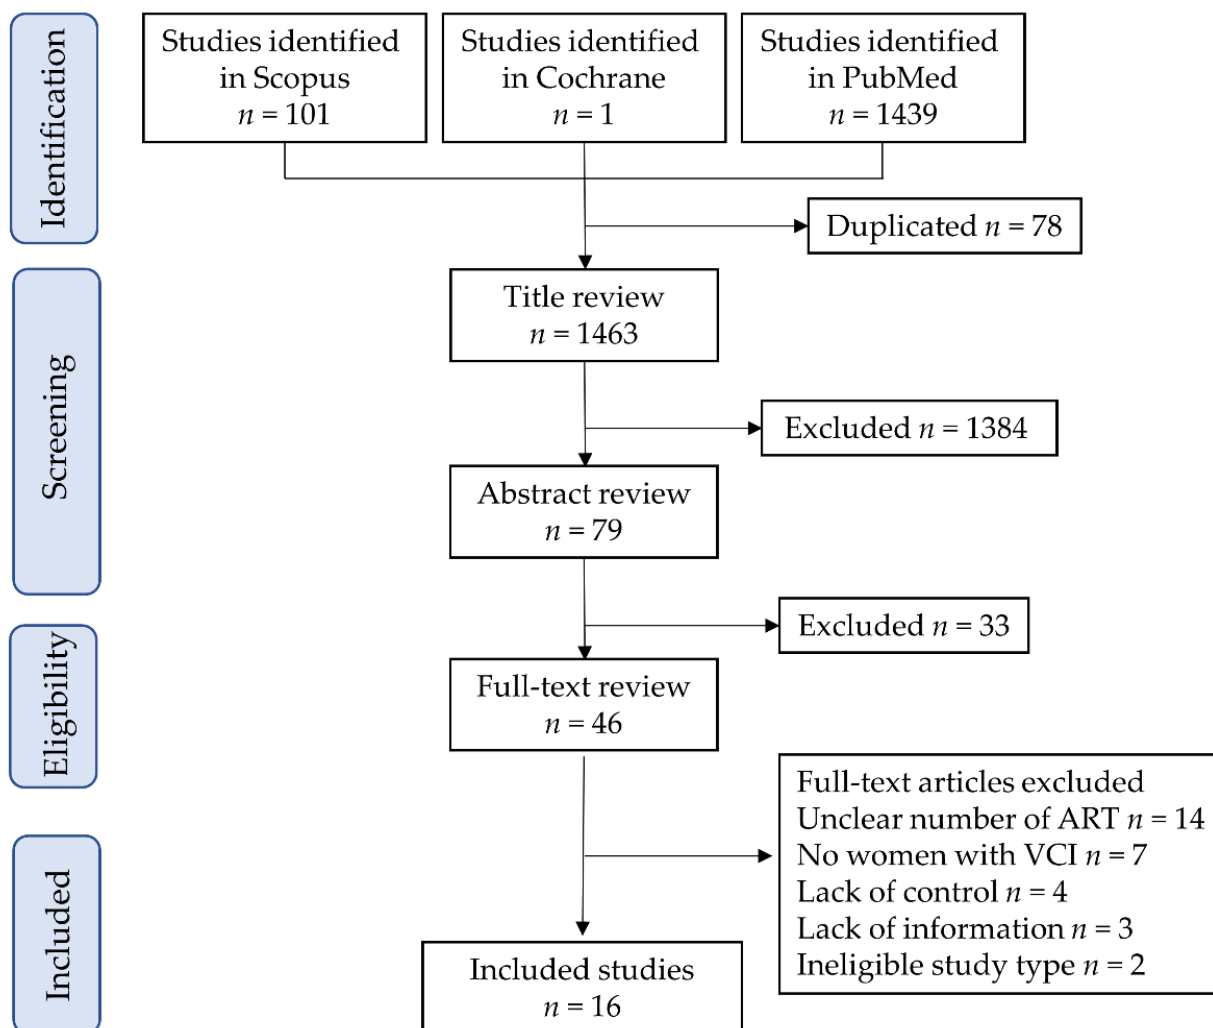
Identification

Studies identified in Scopus $n = 101$

Studies identified in Cochrane $n = 1$

Studies identified in PubMed $n = 1439$

Duplicated $n = 78$

Screening

Title review $n = 1463$

Excluded $n = 1384$

Abstract review $n = 79$

Excluded $n = 33$

Eligibility

Full-text review $n = 46$

Full-text articles excluded
Unclear number of ART $n = 14$
No women with VCI $n = 7$
Lack of control $n = 4$
Lack of information $n = 3$
Ineligible study type $n = 2$

Included

Included studies $n = 16$